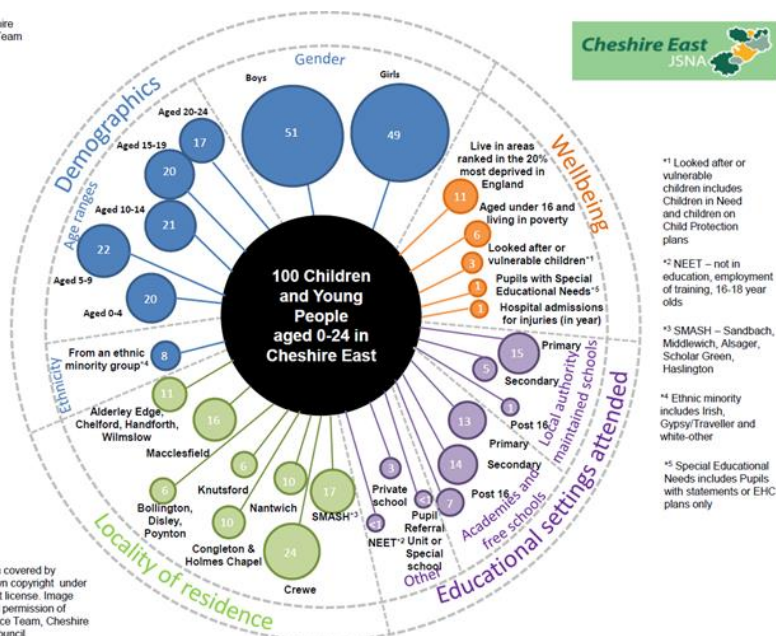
ire
Team

Cheshire East JSNA

Gender
Boys
Girls
51
49

Demographics
Age ranges
Aged 20-24
17
Aged 15-19
20
Aged 10-14
21
22
Aged 5-9
20
Aged 0-4

Wellbeing
Live in areas ranked in the 20% most deprived in England
11
Aged under 16 and living in poverty
6
Looked after or vulnerable children*1
3
Pupils with Special Educational Needs*5
1
Hospital admissions for injuries (in year)
1

100 Children and Young People aged 0-24 in Cheshire East

Ethnicity
From an ethnic minority group*4
8

Local authority maintained schools
15
Primary
5
Secondary
1
Post 16

Academies and free schools
13
Primary
14
Secondary
7
Post 16

Educational settings attended

Other
3
Private school
<1
Pupil Referral Unit or Special school
<1
NEET*2

Locality of residence
11
Alderley Edge, Chelford, Handforth, Wilmslow
16
Macclesfield
6
Knutsford
6
Bollington, Disley, Poynton
10
Nantwich
10
Congleton & Holmes Chapel
17
SMASH*3
24
Crewe

*1 Looked after or vulnerable children includes Children in Need and children on Child Protection plans

*2 NEET – not in education, employment of training, 16-18 year olds

*3 SMASH – Sandbach, Middlewich, Alsager, Scholar Green, Haslington

*4 Ethnic minority includes Irish, Gypsy/Traveller and white-other

*5 Special Educational Needs includes Pupils with statements or EHC plans only

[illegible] covered by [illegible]m copyright under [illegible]t license. Image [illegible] permission of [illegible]ce Team, Cheshire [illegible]ouncil